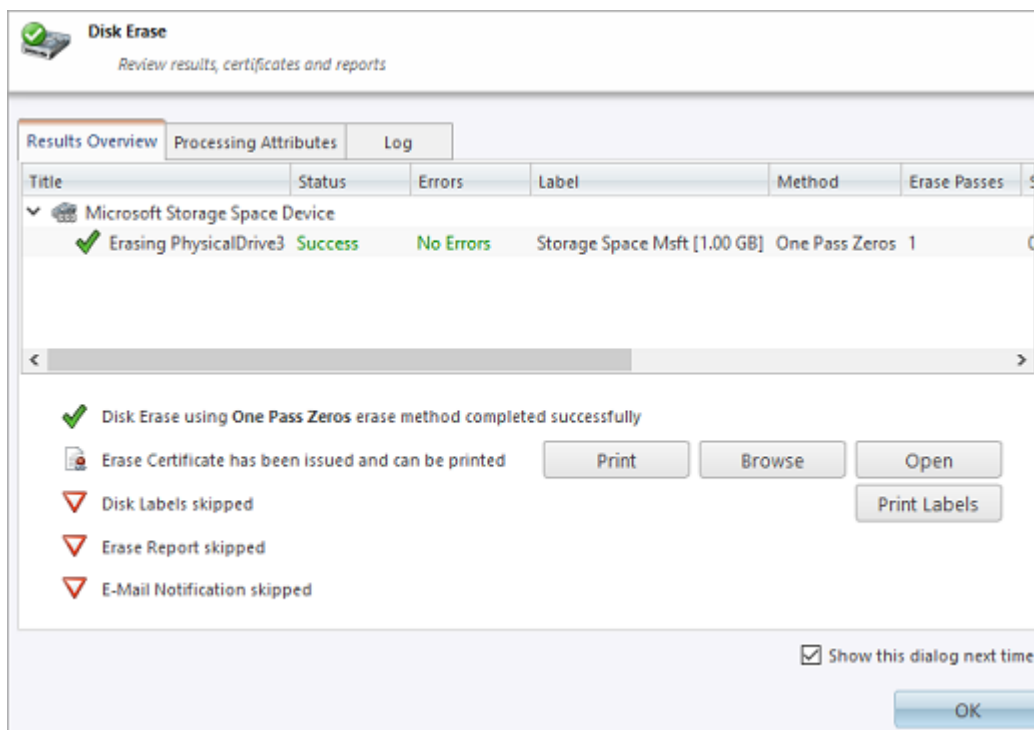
Disk Erase

Review results, certificates and reports

Results Overview | Processing Attributes | Log

| Title | Status | Errors | Label | Method | Erase Passes | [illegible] |
|---|---|---|---|---|---|---|
| Microsoft Storage Space Device | | | | | | |
| Erasing PhysicalDrive3 | Success | No Errors | Storage Space Msft [1.00 GB] | One Pass Zeros | 1 | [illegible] |

Disk Erase using **One Pass Zeros** erase method completed successfully

Erase Certificate has been issued and can be printed

Print

Browse

Open

Disk Labels skipped

Print Labels

Erase Report skipped

E-Mail Notification skipped

Show this dialog next time

OK